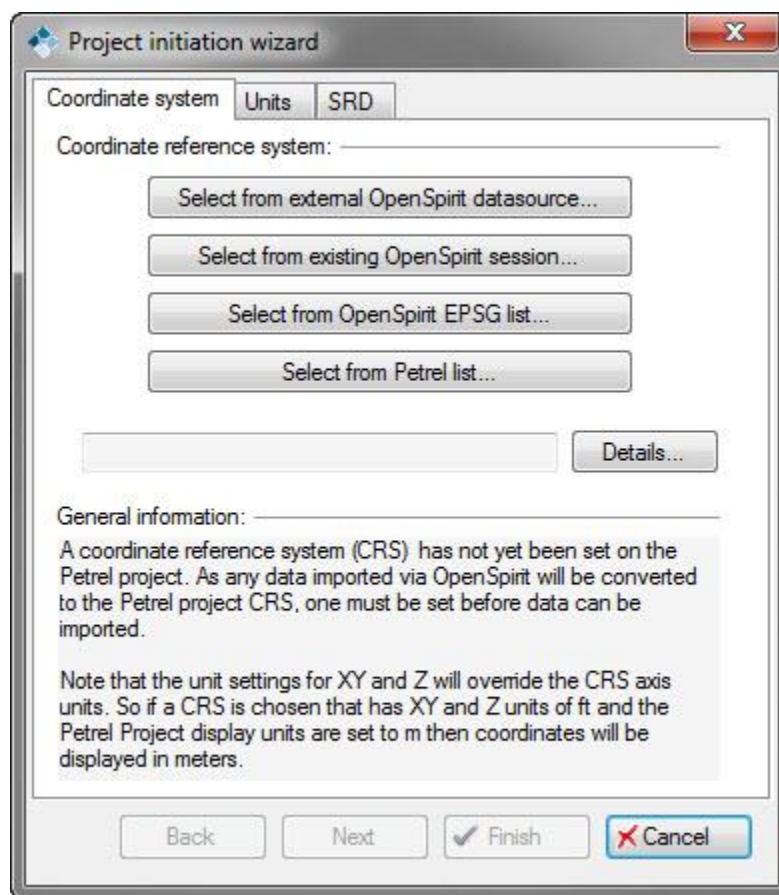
Project initiation wizard

X

Coordinate system

Units

SRD

Coordinate reference system:

Select from external OpenSpirit datasource...

Select from existing OpenSpirit session...

Select from OpenSpirit EPSG list...

Select from Petrel list...

Details...

General information:

A coordinate reference system (CRS) has not yet been set on the Petrel project. As any data imported via OpenSpirit will be converted to the Petrel project CRS, one must be set before data can be imported.

Note that the unit settings for XY and Z will override the CRS axis units. So if a CRS is chosen that has XY and Z units of ft and the Petrel Project display units are set to m then coordinates will be displayed in meters.

Back

Next

Finish

Cancel